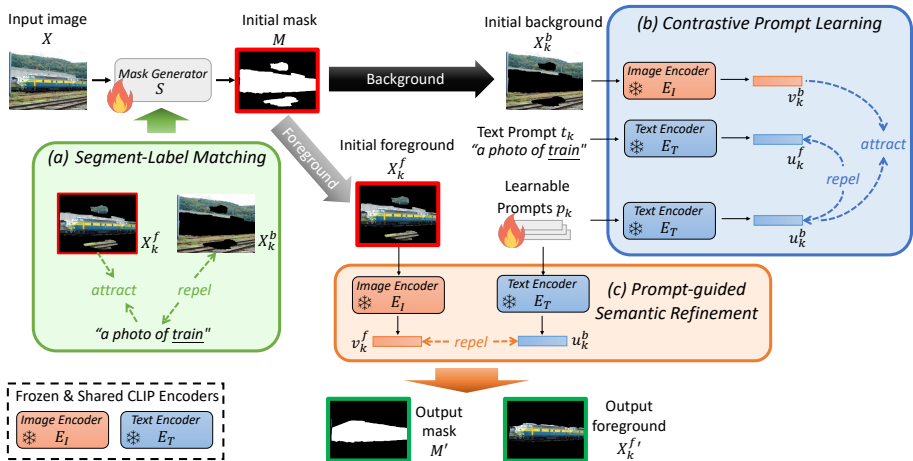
Input image
$X$

Mask Generator
$S$

Initial mask
$M$

Background

Initial background
$X_k^b$

(b) Contrastive Prompt Learning

Image Encoder
$E_I$

$v_k^b$

Text Prompt $t_k$
"a photo of train"

Text Encoder
$E_T$

$u_k^f$

attract

repel

Learnable Prompts $p_k$

Text Encoder
$E_T$

$u_k^b$

Foreground

Initial foreground
$X_k^f$

(a) Segment-Label Matching

$X_k^f$

$X_k^b$

attract

repel

"a photo of train"

Image Encoder
$E_I$

Text Encoder
$E_T$

(c) Prompt-guided Semantic Refinement

$v_k^f$

repel

$u_k^b$

Frozen & Shared CLIP Encoders

Image Encoder
$E_I$

Text Encoder
$E_T$

Output mask
$M'$

Output foreground
$X_k^{f\prime}$